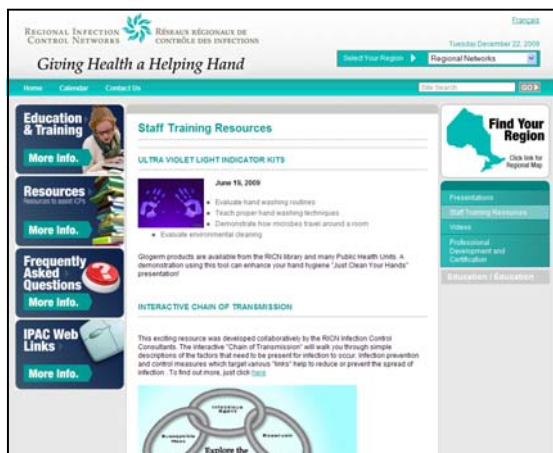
REGIONAL INFECTION CONTROL NETWORKS
RÉSEAUX RÉGIONAUX DE CONTRÔLE DES INFECTIONS

Français

Tuesday December 22, 2009

Giving Health a Helping Hand

Select Your Region ▶ Regional Networks

Home Calendar Contact Us

Site Search GO

Education & Training
More Info.

Resources
Resources to assist ICPs
More Info.

Frequently Asked Questions
More Info.

IPAC Web Links
More Info.

Staff Training Resources

ULTRA VIOLET LIGHT INDICATOR KITS

June 15, 2009

- Evaluate hand washing routines
- Teach proper hand washing techniques
- Demonstrate how microbes travel around a room
- Evaluate environmental cleaning

Glogerm products are available from the RICN library and many Public Health Units. A demonstration using this tool can enhance your hand hygiene "Just Clean Your Hands" presentation!

INTERACTIVE CHAIN OF TRANSMISSION

This exciting resource was developed collaboratively by the RICN Infection Control Consultants. The interactive "Chain of Transmission" will walk you through simple descriptions of the factors that need to be present for infection to occur, infection prevention and control measures which target various "links" help to reduce or prevent the spread of infection. To find out more, just click here.

Infectious Agent
Susceptible Host
Reservoir
Explore the

Find Your Region
Click link for Regional Map

Presentations
Staff Training Resources
Videos
Professional Development and Certification
Education / Education